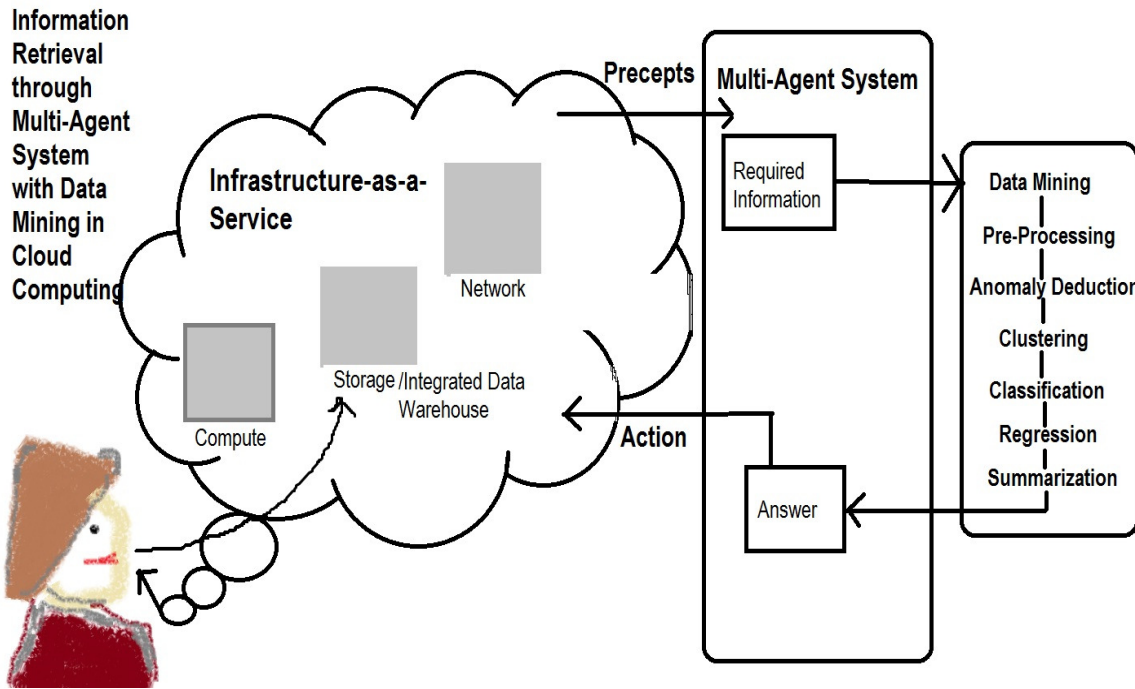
Information Retrieval through Multi-Agent System with Data Mining in Cloud Computing

Precepts

Multi-Agent System

Infrastructure-as-a-Service

Network

Required Information

Data Mining

Pre-Processing

Anomaly Deduction

Clustering

Classification

Regression

Summarization

Compute

Storage /Integrated Data Warehouse

Action

Answer